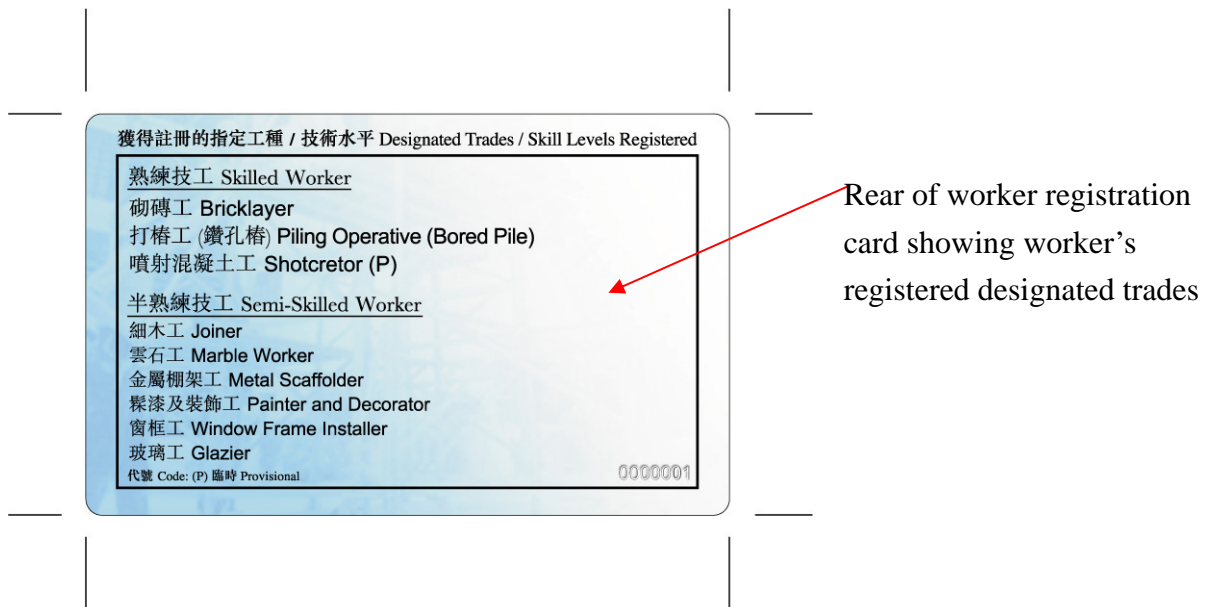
獲得註冊的指定工種 / 技術水平 Designated Trades / Skill Levels Registered

熟練技工 Skilled Worker
砌磚工 Bricklayer
打樁工 (鑽孔樁) Piling Operative (Bored Pile)
噴射混凝土工 Shotcretor (P)

半熟練技工 Semi-Skilled Worker
細木工 Joiner
雲石工 Marble Worker
金屬棚架工 Metal Scaffolder
髹漆及裝飾工 Painter and Decorator
窗框工 Window Frame Installer
玻璃工 Glazier
代號 Code: (P) 臨時 Provisional
0000001

Rear of worker registration card showing worker's registered designated trades